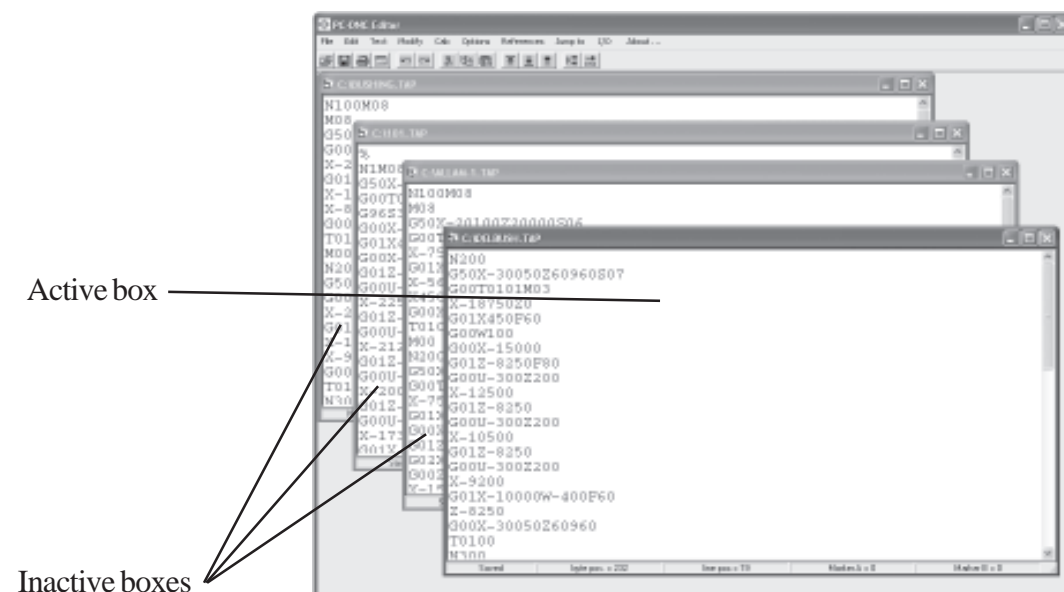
PC-DMC Editor

File Edit Text Modify Calc Options References Jump to I/O About...

C:\BUSHING.TAP

N100M08
M08
G50
G00
X-2
G01
X-1
X-8
G00
T01
M00
N20
G50
G00
X-2
G01
X-1
X-9
G00
T01
N30

C:\101.TAP

%
N1M08
G50X-
G00T0
G965
G00X-
G01X
G00X-
G01Z-
G00U-
X-22
G01Z-
G00U-
X-212
G01Z-
G00U-
X-200
G01Z-
G00U-
X-173
G01X

C:\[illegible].TAP

N100M08
M08
G50X-20100Z30000S06
G00T
X-75
G01X
X-59
G00
T010
M00
N200
G50X
G00T
X-75
G01X
G00X
G01Z
G01Z
G00Z
X-1

C:\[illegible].TAP

N200
G50X-30050Z60960S07
G00T0101M03
X-1875020
G01X450F60
G00W100
G00X-15000
G01Z-8250F80
G00U-300Z200
X-12500
G01Z-8250
G00U-300Z200
X-10500
G01Z-8250
G00U-300Z200
X-9200
G01X-10000W-400F60
Z-8250
G00X-30050Z60960
T0100
N300

Saved Byte pos.: 232 line pos.: 19 Marker A: 0 Marker B: 0

Active box

Inactive boxes